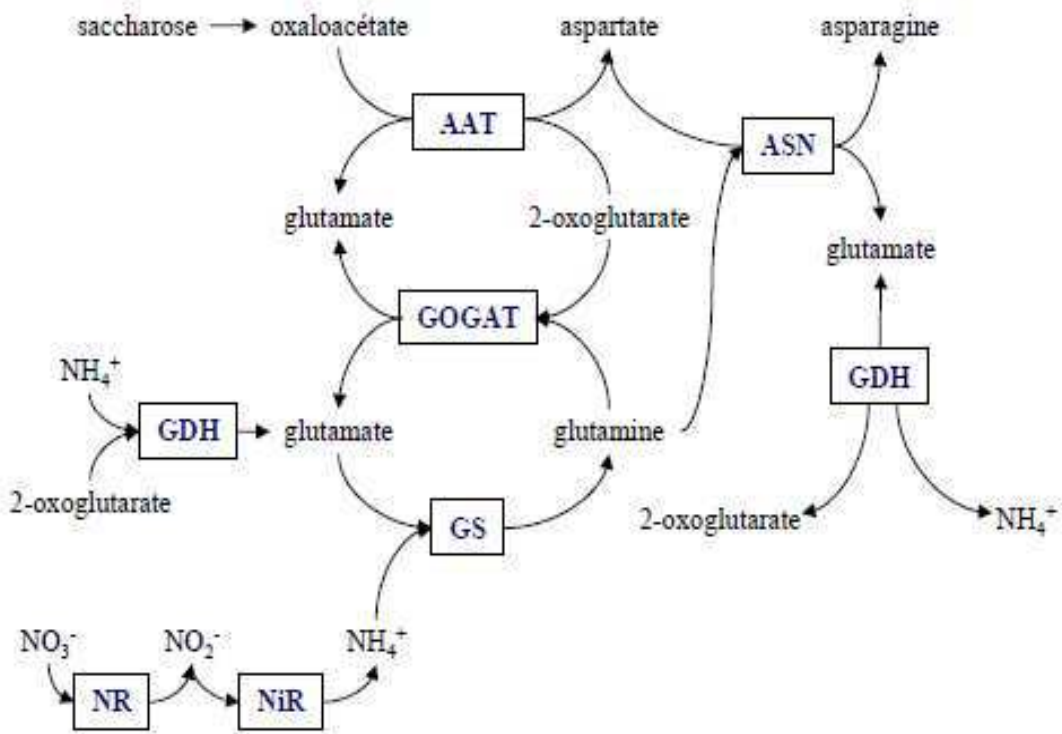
saccharose → oxaloacétate

aspartate

asparagine

AAT

ASN

glutamate

2-oxoglutarate

glutamate

GOGAT

$NH_4^+$

GDH

glutamate

glutamine

GDH

2-oxoglutarate

GS

2-oxoglutarate

$NH_4^+$

$NO_3^-$

$NO_2^-$

$NH_4^+$

NR

NiR